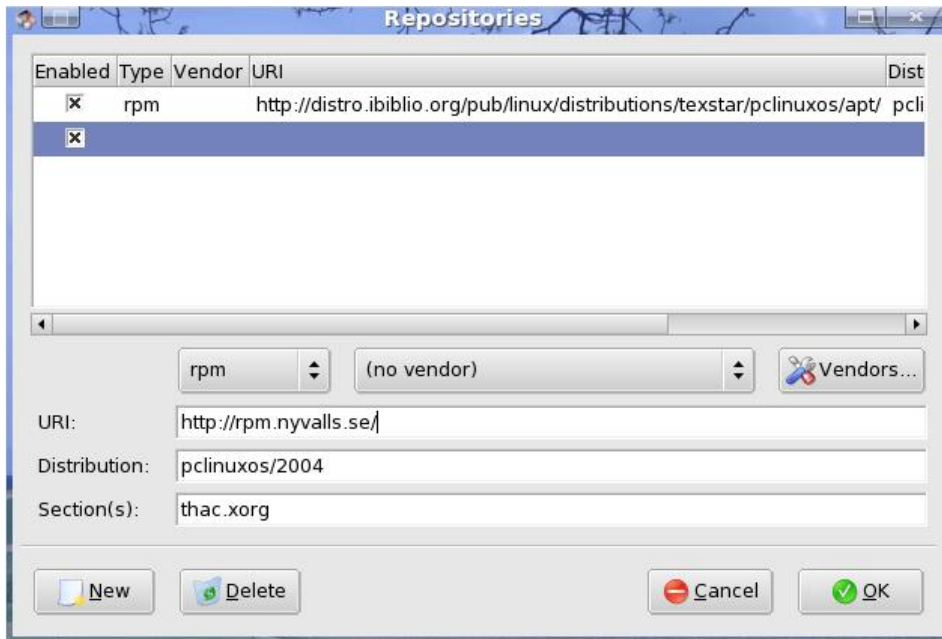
Repositories

| Enabled | Type | Vendor | URI | Dist |
|---|---|---|---|---|
| ☒ | rpm | | http://distro.ibiblio.org/pub/linux/distributions/texstar/pclinuxos/apt/ | pcli |
| ☒ | | | | |

rpm
(no vendor)
Vendors...

URI: http://rpm.nyvalls.se/
Distribution: pclinuxos/2004
Section(s): thac.xorg

New
Delete
Cancel
OK